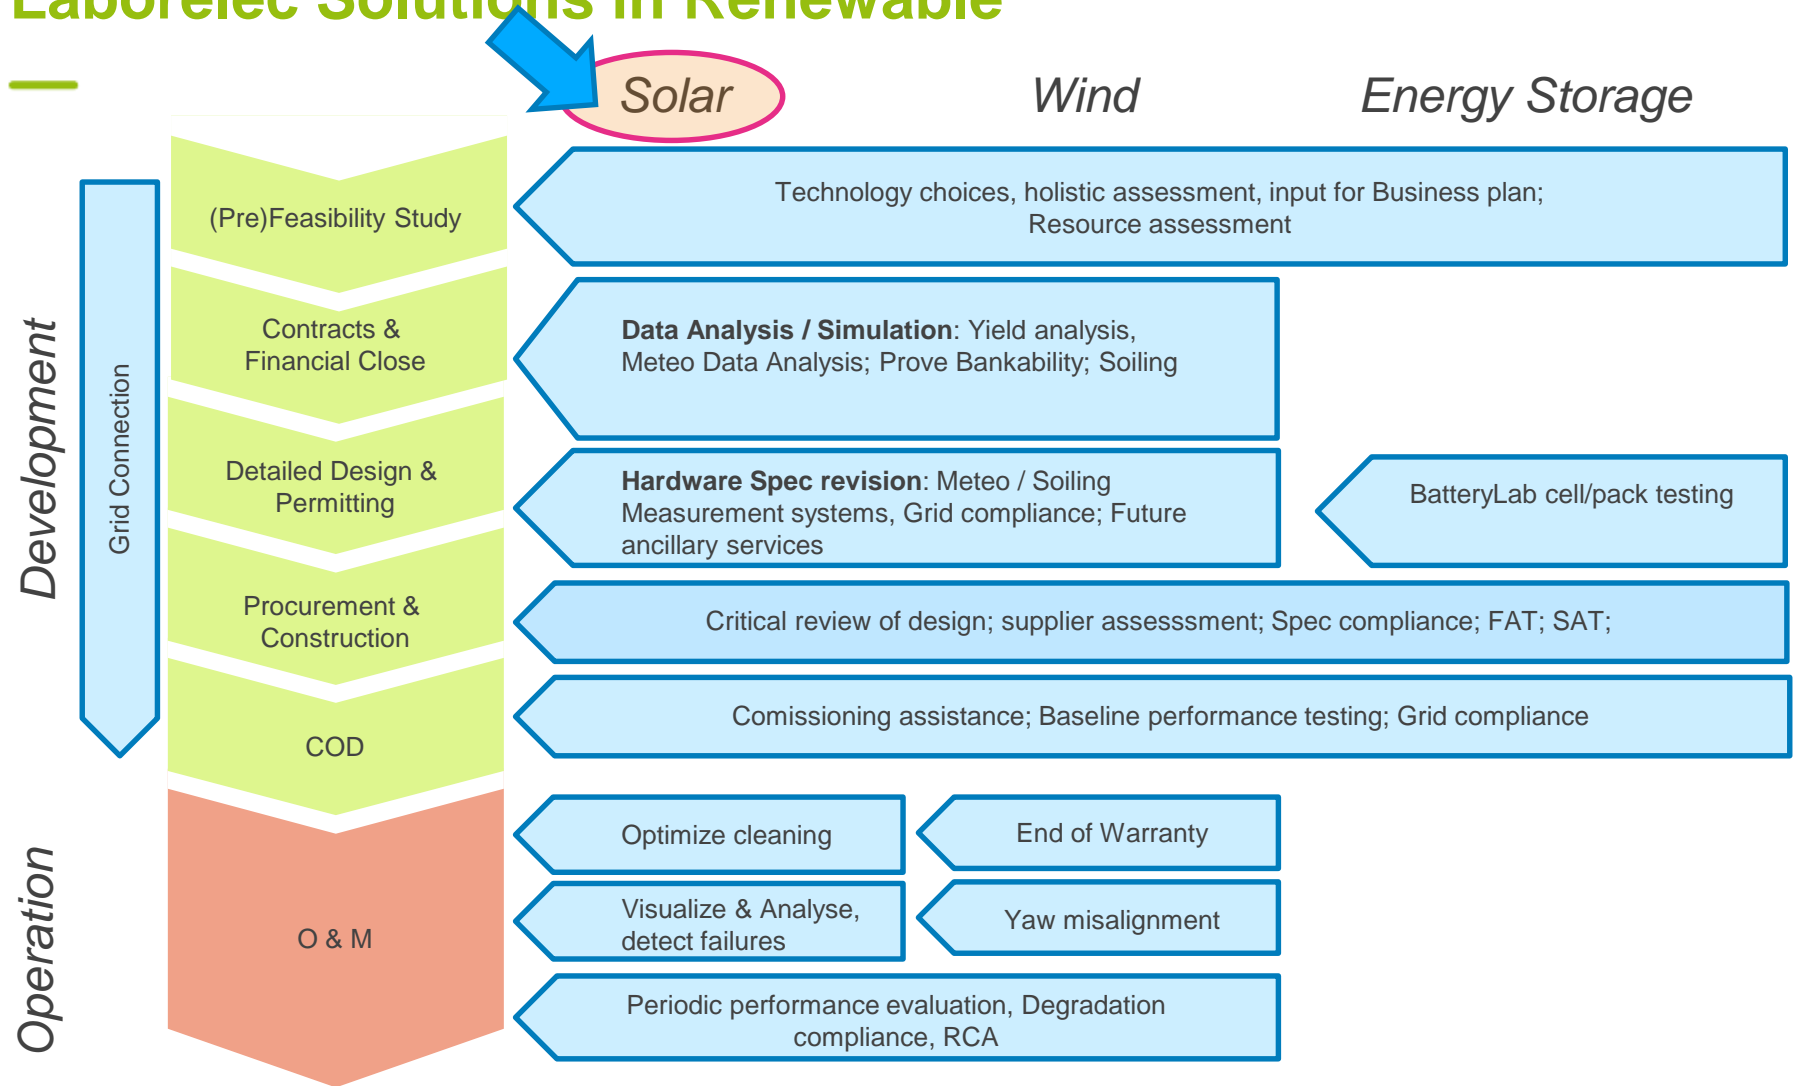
Laborelec Solutions in Renewable

Solar

Wind

Energy Storage

Development

Grid Connection

(Pre)Feasibility Study

Technology choices, holistic assessment, input for Business plan; Resource assessment

Contracts & Financial Close

**Data Analysis / Simulation**: Yield analysis, Meteo Data Analysis; Prove Bankability; Soiling

Detailed Design & Permitting

**Hardware Spec revision**: Meteo / Soiling Measurement systems, Grid compliance; Future ancillary services

BatteryLab cell/pack testing

Procurement & Construction

Critical review of design; supplier assesssment; Spec compliance; FAT; SAT;

COD

Comissioning assistance; Baseline performance testing; Grid compliance

Operation

O & M

Optimize cleaning

End of Warranty

Visualize & Analyse, detect failures

Yaw misalignment

Periodic performance evaluation, Degradation compliance, RCA